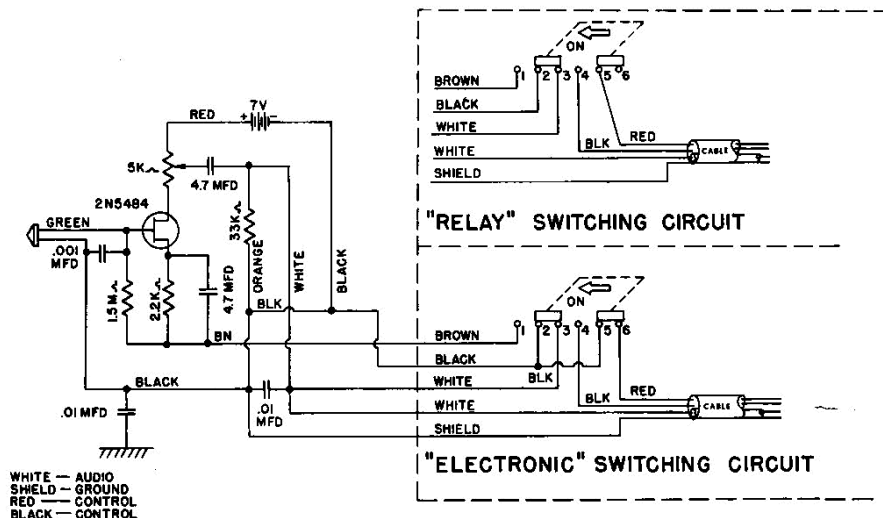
ON
BROWN
1 2 3 4 5 6
BLACK
WHITE
BLK
RED
WHITE
CABLE
SHIELD
"RELAY" SWITCHING CIRCUIT

RED
7V
5K
4.7 MFD
2N5484
GREEN
.001 MFD
33K
ORANGE
WHITE
BLACK
1.5M
2.2K
4.7 MFD
BLK
BN
BLACK
.01 MFD
.01 MFD

ON
BROWN
1 2 3 4 5 6
BLACK
WHITE
BLK
BLK
RED
WHITE
CABLE
SHIELD
"ELECTRONIC" SWITCHING CIRCUIT

WHITE — AUDIO
SHIELD — GROUND
RED — CONTROL
BLACK — CONTROL